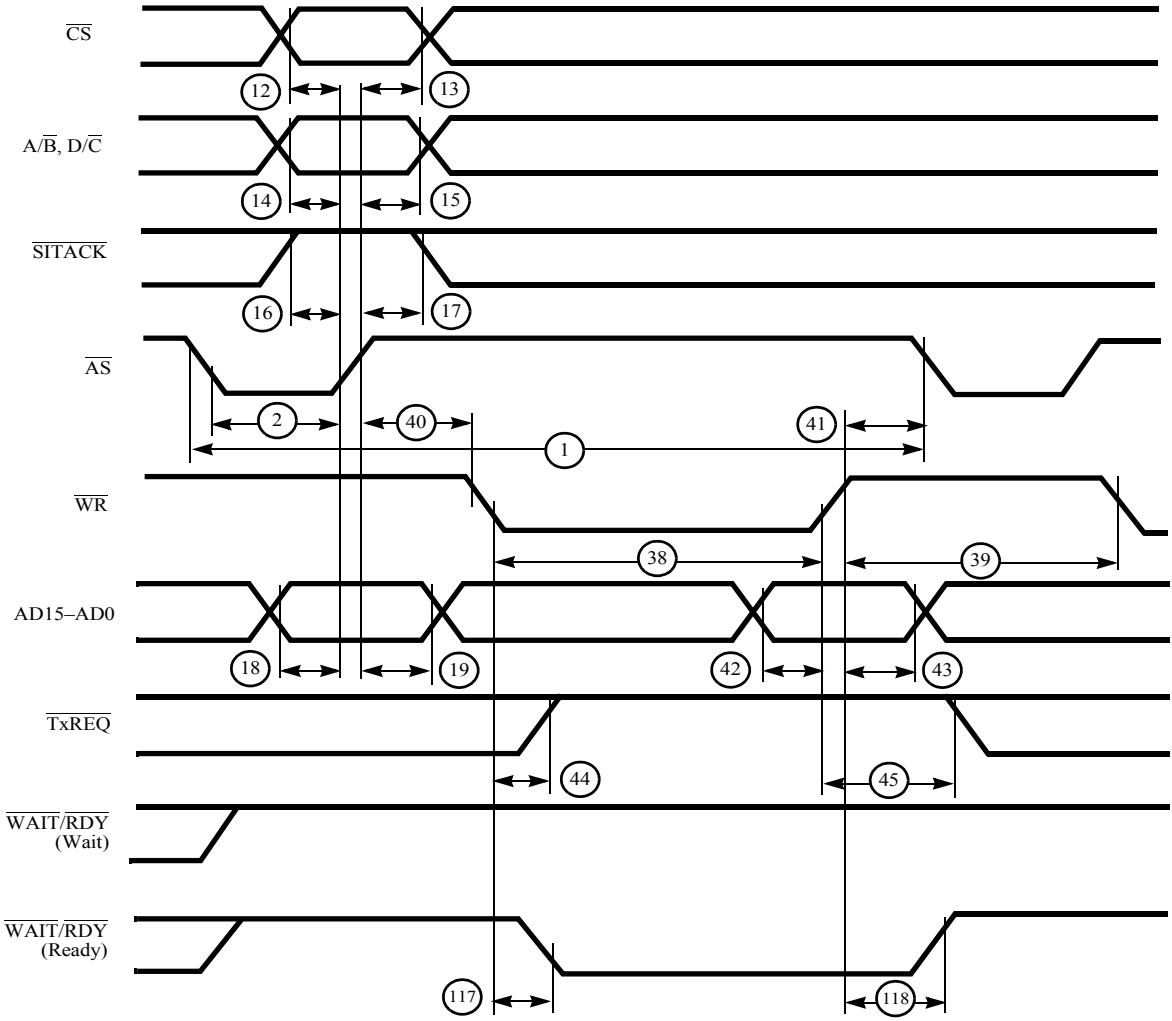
$\overline{CS}$

12

13

$A/\overline{B}$, $D/\overline{C}$

14

15

$\overline{SITACK}$

16

17

$\overline{AS}$

2

40

41

1

$\overline{WR}$

38

39

AD15–AD0

18

19

42

43

$\overline{TxREQ}$

44

45

$\overline{WAIT}/\overline{RDY}$
(Wait)

$\overline{WAIT}/\overline{RDY}$
(Ready)

117

118